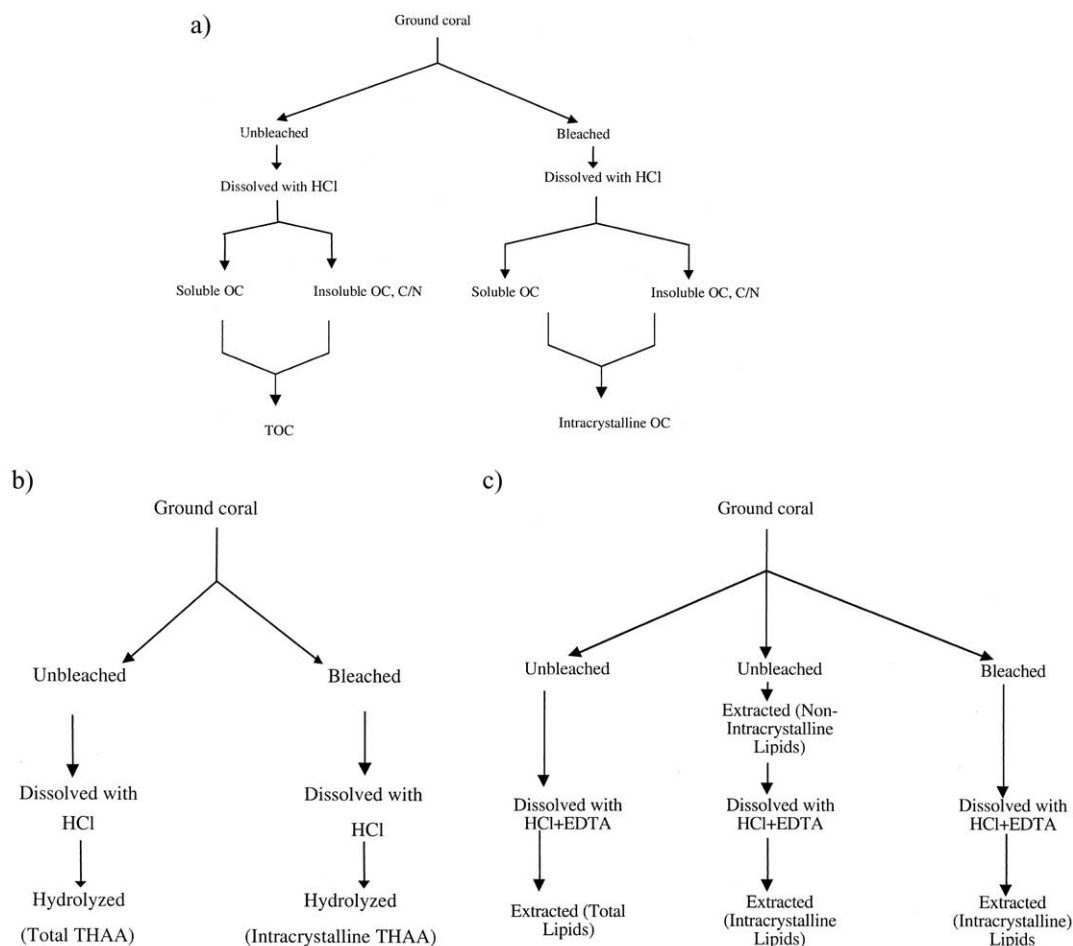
a)

Ground coral

Unbleached

Dissolved with HCl

Soluble OC

Insoluble OC, C/N

TOC

Bleached

Dissolved with HCl

Soluble OC

Insoluble OC, C/N

Intracrystalline OC

b)

Ground coral

Unbleached

Dissolved with HCl

Hydrolyzed

(Total THAA)

Bleached

Dissolved with HCl

Hydrolyzed

(Intracrystalline THAA)

c)

Ground coral

Unbleached

Dissolved with HCl+EDTA

Extracted (Total Lipids)

Unbleached

Extracted (Non-Intracrystalline Lipids)

Dissolved with HCl+EDTA

Extracted (Intracrystalline Lipids)

Bleached

Dissolved with HCl+EDTA

Extracted (Intracrystalline) Lipids